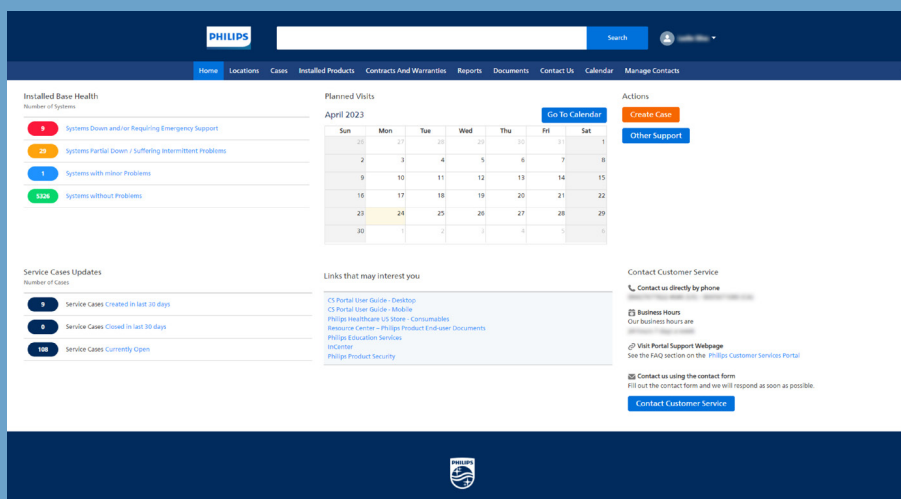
PHILIPS

Search

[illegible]

Home Locations Cases Installed Products Contracts And Warranties Reports Documents Contact Us Calendar Manage Contacts

Installed Base Health
Number of Systems

9 Systems Down and/or Requiring Emergency Support
20 Systems Partial Down / Suffering Intermittent Problems
1 Systems with minor Problems
5326 Systems without Problems

Planned Visits

April 2023

Go To Calendar

| Sun | Mon | Tue | Wed | Thu | Fri | Sat |
|---|---|---|---|---|---|---|
| 26 | 27 | 28 | 29 | 30 | 31 | 1 |
| 2 | 3 | 4 | 5 | 6 | 7 | 8 |
| 9 | 10 | 11 | 12 | 13 | 14 | 15 |
| 16 | 17 | 18 | 19 | 20 | 21 | 22 |
| 23 | 24 | 25 | 26 | 27 | 28 | 29 |
| 30 | 1 | 2 | 3 | 4 | 5 | 6 |

Actions

Create Case
Other Support

Service Cases Updates
Number of Cases

9 Service Cases Created in last 30 days
0 Service Cases Closed in last 30 days
108 Service Cases Currently Open

Links that may interest you

CS Portal User Guide - Desktop
CS Portal User Guide - Mobile
Philips Healthcare US Store - Consumables
Resource Center – Philips Product End-user Documents
Philips Education Services
InCenter
Philips Product Security

Contact Customer Service

Contact us directly by phone
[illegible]

Business Hours
Our business hours are
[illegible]

Visit Portal Support Webpage
See the FAQ section on the Philips Customer Services Portal

Contact us using the contact form
Fill out the contact form and we will respond as soon as possible.

Contact Customer Service

PHILIPS